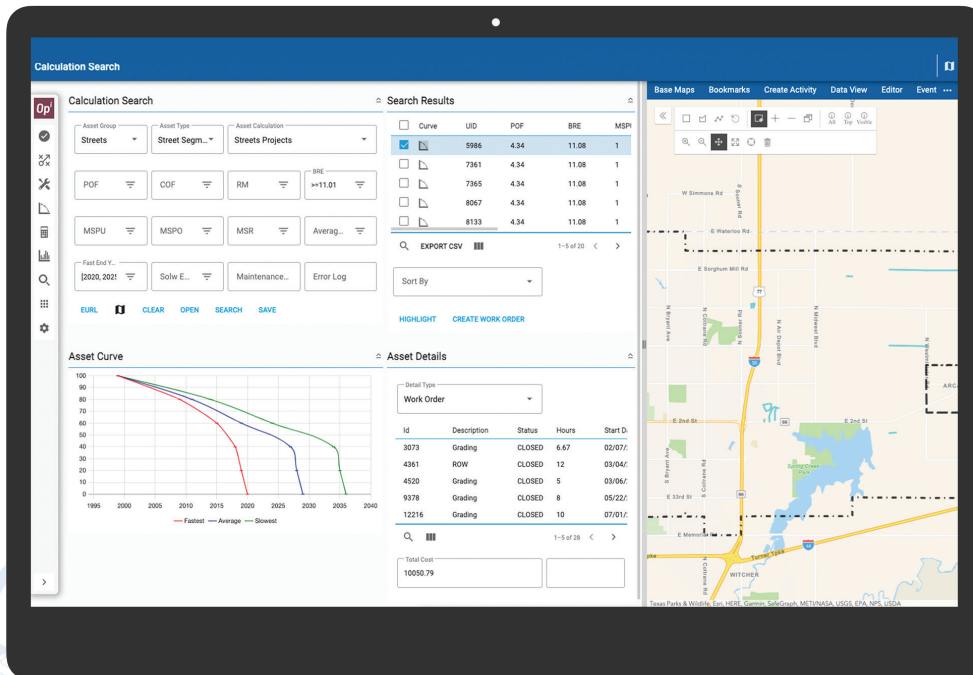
Calculation Search

Op

Calculation Search

Asset Group
Streets

Asset Type
Street Segm...

Asset Calculation
Streets Projects

POF
COF
RM
BRE
>=11.01

MSPU
MSPO
MSR
Averag...

Fast End Y...
[2020, 2025
Solw E...
Maintenance...
Error Log

EURL
CLEAR
OPEN
SEARCH
SAVE

Search Results

| | Curve | UID | POF | BRE | MSPI |
|---|---|---|---|---|---|
| ☑ | | 5986 | 4.34 | 11.08 | 1 |
| ☐ | | 7361 | 4.34 | 11.08 | 1 |
| ☐ | | 7365 | 4.34 | 11.08 | 1 |
| ☐ | | 8067 | 4.34 | 11.08 | 1 |
| ☐ | | 8133 | 4.34 | 11.08 | 1 |

EXPORT CSV
1–5 of 20

Sort By

HIGHLIGHT
CREATE WORK ORDER

Asset Curve

100
90
80
70
60
50
40
30
20
10
0
1995 2000 2005 2010 2015 2020 2025 2030 2035 2040

Fastest — Average — Slowest

Asset Details

Detail Type
Work Order

| Id | Description | Status | Hours | Start D |
|---|---|---|---|---|
| 3073 | Grading | CLOSED | 6.67 | 02/07/ |
| 4361 | ROW | CLOSED | 12 | 03/04/ |
| 4520 | Grading | CLOSED | 5 | 03/06/ |
| 9378 | Grading | CLOSED | 8 | 05/22/ |
| 12216 | Grading | CLOSED | 10 | 07/01/ |

1–5 of 28

Total Cost
10050.79

Base Maps
Bookmarks
Create Activity
Data View
Editor
Event

All
Top
Visible

W Simmons Rd
S Seneca Rd
E Waterloo Rd
E Sorghum Mill Rd
N Bryant Ave
N Coltrane Rd
N Kelly Ave
N Air Depot Blvd
N Midwest Blvd
77
35
ARC
E 2nd St
66
E 2nd St
Spring Creek Park
E 33rd St
E Memorial Rd
Turner Tpke
WITCHER
Texas Parks & Wildlife, Esri, HERE, Garmin, SafeGraph, METI/NASA, USGS, EPA, NPS, USDA